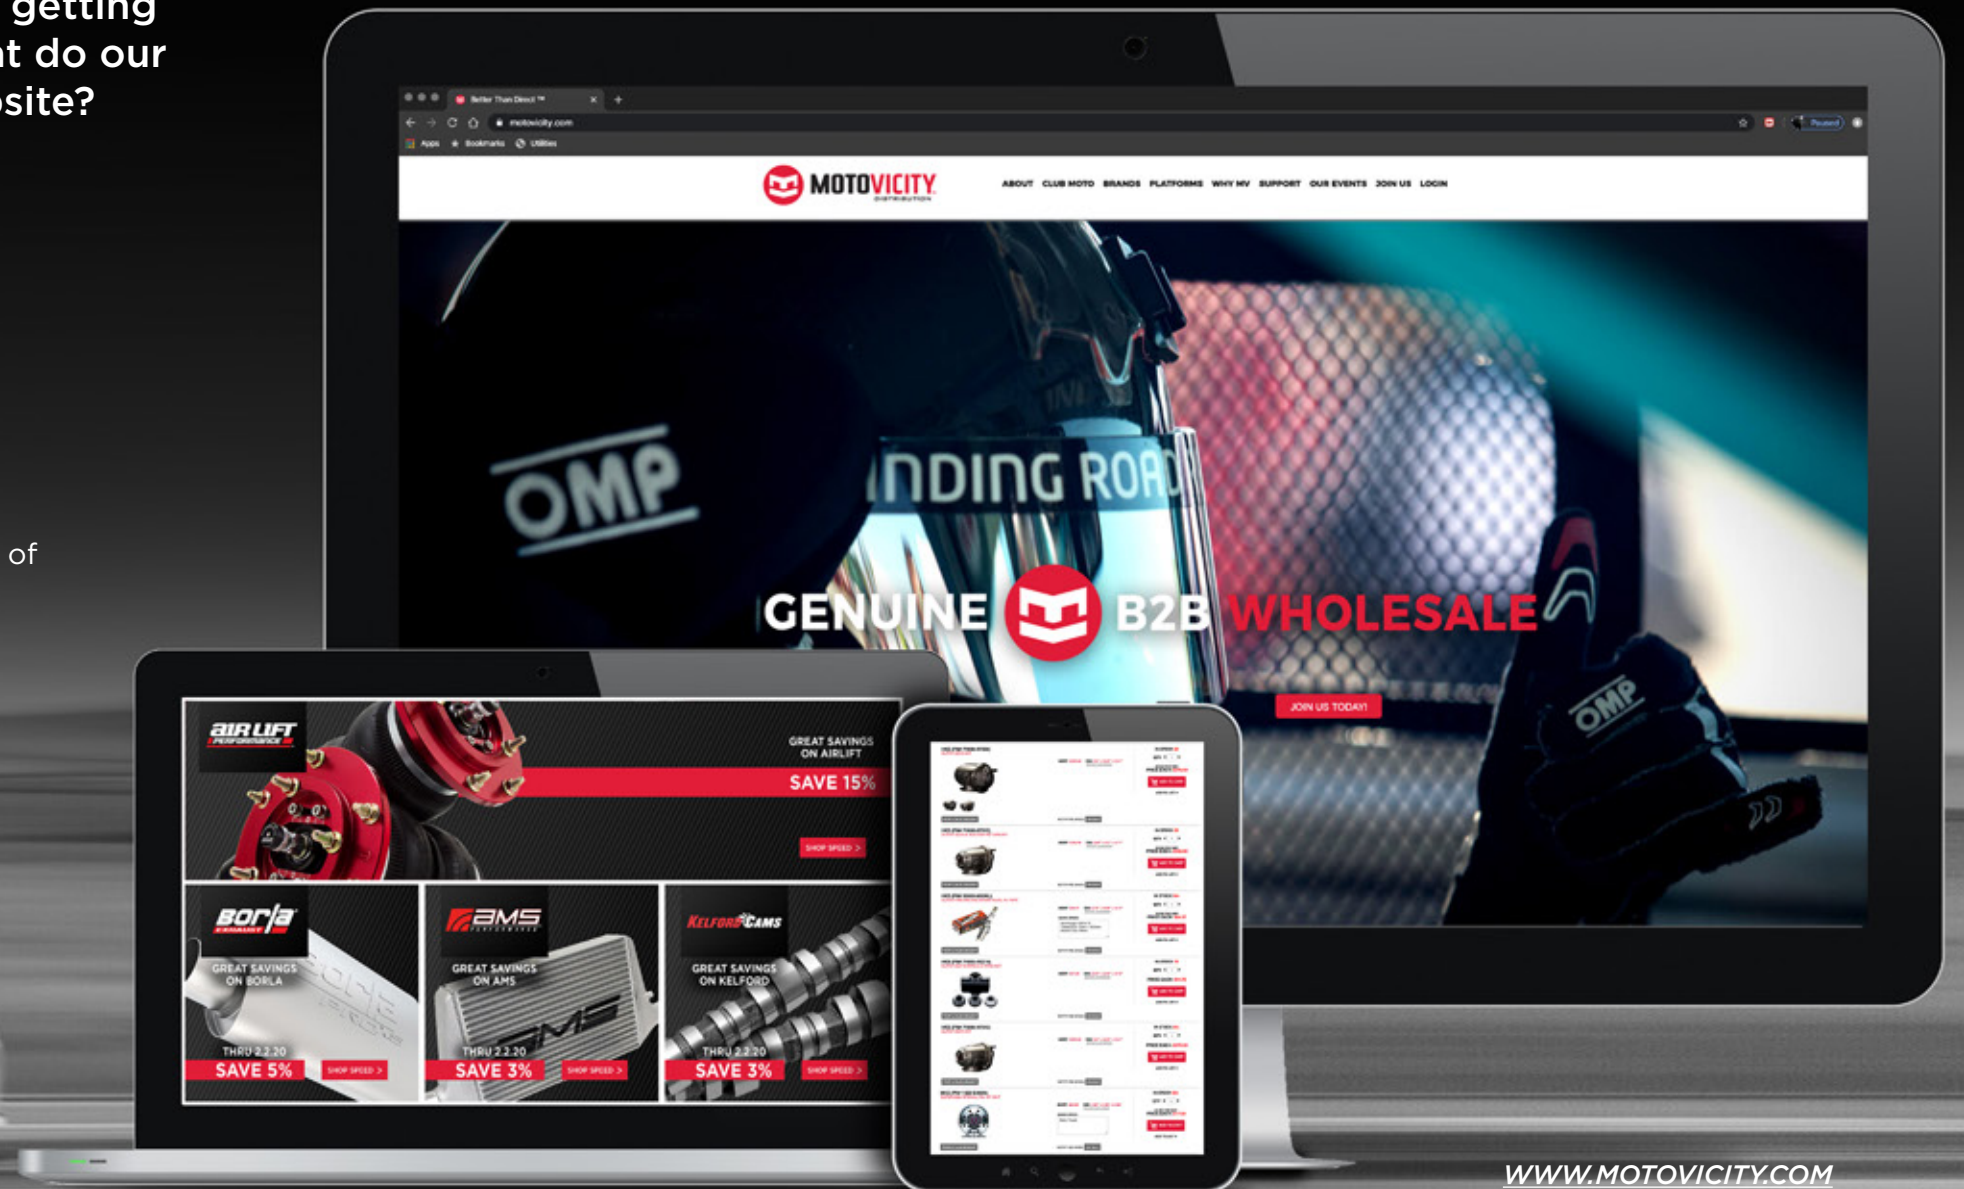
getting
t do our
site?

of

Better Than Direct ™
motovicity.com
Apps Bookmarks Utilities

MOTOVICITY DISTRIBUTION
ABOUT CLUB MOTO BRANDS PLATFORMS WHY MV SUPPORT OUR EVENTS JOIN US LOGIN

OMP
NDING ROA

GENUINE B2B WHOLESALE
JOIN US TODAY!

OMP

AIR LIFT PERFORMANCE
GREAT SAVINGS ON AIRLIFT
SAVE 15%
SHOP SPEED >

BORLA EXHAUST
GREAT SAVINGS ON BORLA
THRU 2.2.20
SAVE 5%
SHOP SPEED >

AMS PERFORMANCE
GREAT SAVINGS ON AMS
THRU 2.2.20
SAVE 3%
SHOP SPEED >

KELFORD CAMS
GREAT SAVINGS ON KELFORD
THRU 2.2.20
SAVE 3%
SHOP SPEED >

WWW.MOTOVICITY.COM